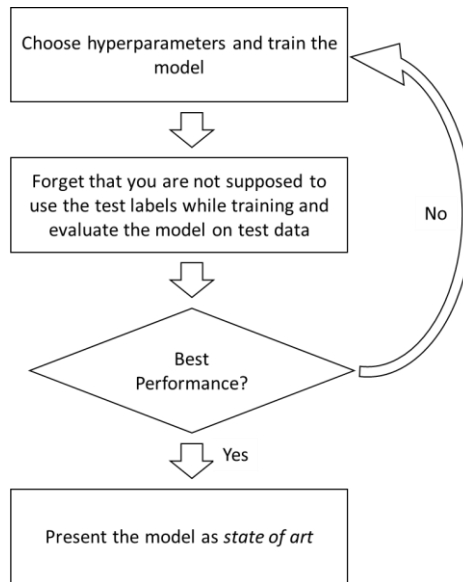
Choose hyperparameters and train the model

Forget that you are not supposed to use the test labels while training and evaluate the model on test data

No

Best Performance?

Yes

Present the model as *state of art*